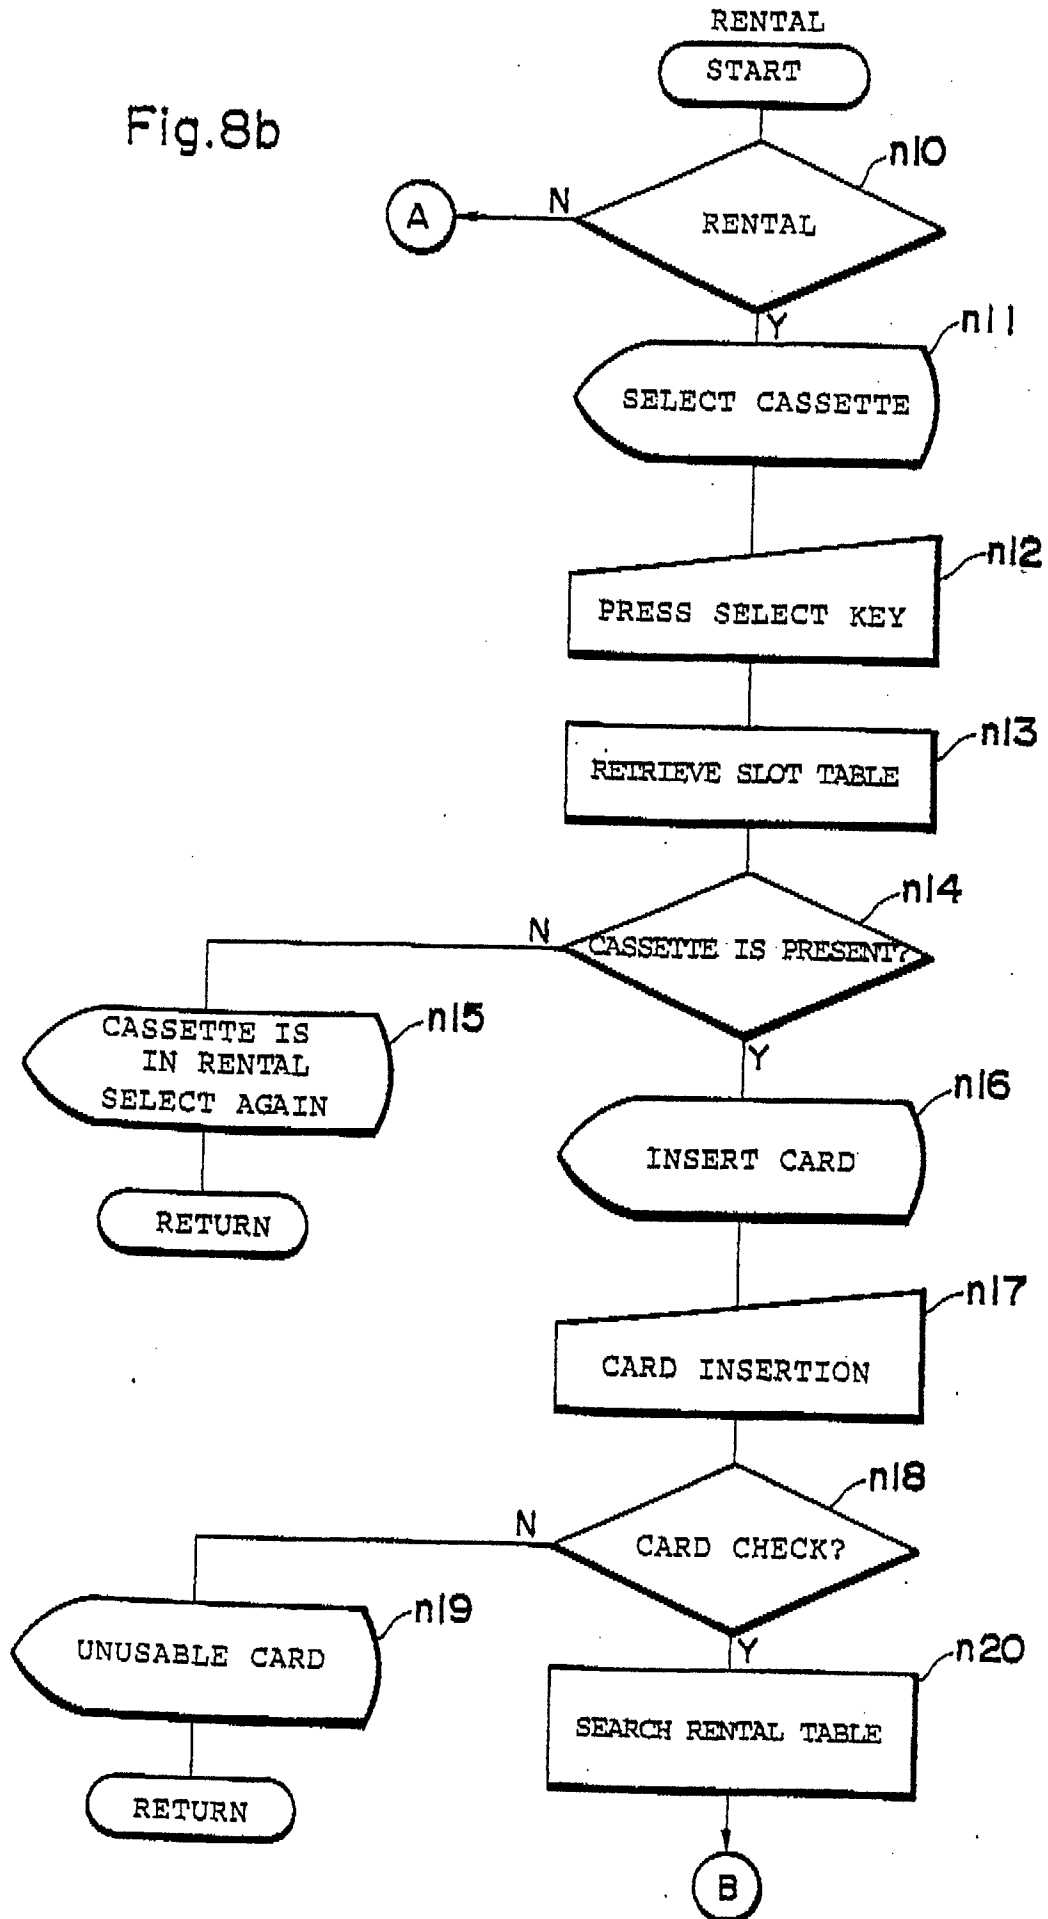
Fig.8b

RENTAL
START

n10
RENTAL
N
A
Y

n11
SELECT CASSETTE

n12
PRESS SELECT KEY

n13
RETRIEVE SLOT TABLE

n14
CASSETTE IS PRESENT?
N
Y

n15
CASSETTE IS IN RENTAL SELECT AGAIN

RETURN

n16
INSERT CARD

n17
CARD INSERTION

n18
CARD CHECK?
N
Y

n19
UNUSABLE CARD

RETURN

n20
SEARCH RENTAL TABLE

B